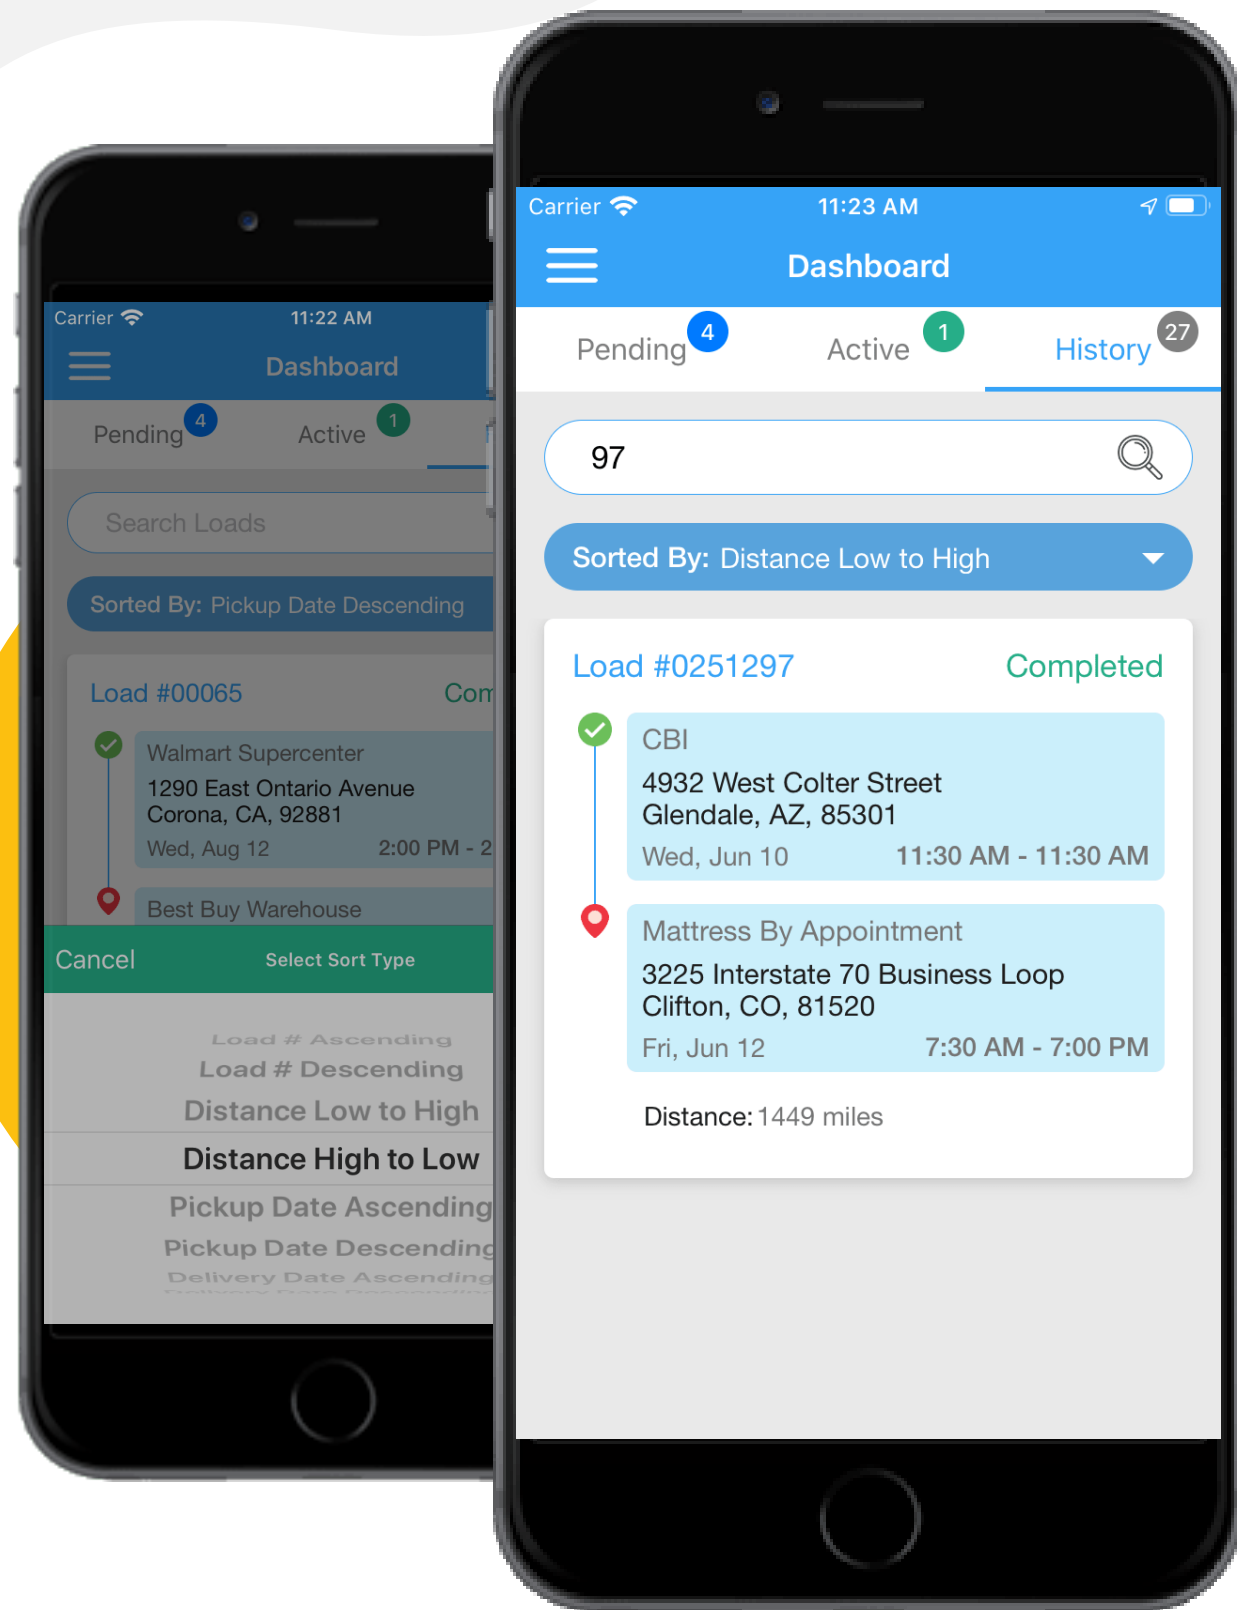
Carrier 11:22 AM

Dashboard

Pending 4 Active 1

Search Loads

Sorted By: Pickup Date Descending

Load #00065 Com

Walmart Supercenter
1290 East Ontario Avenue
Corona, CA, 92881
Wed, Aug 12 2:00 PM - 2

Best Buy Warehouse

Cancel Select Sort Type

Load # Ascending
Load # Descending
Distance Low to High
Distance High to Low
Pickup Date Ascending
Pickup Date Descending
Delivery Date Ascending

Carrier 11:23 AM

Dashboard

Pending 4 Active 1 History 27

97

Sorted By: Distance Low to High

Load #0251297 Completed

CBI
4932 West Colter Street
Glendale, AZ, 85301
Wed, Jun 10 11:30 AM - 11:30 AM

Mattress By Appointment
3225 Interstate 70 Business Loop
Clifton, CO, 81520
Fri, Jun 12 7:30 AM - 7:00 PM

Distance: 1449 miles